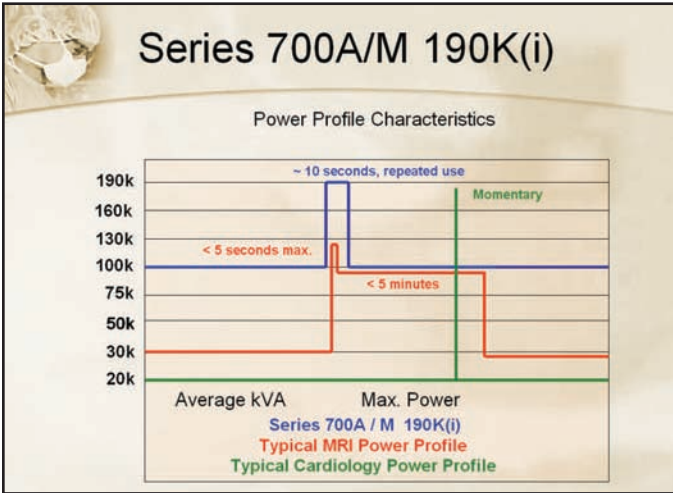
Series 700A/M 190K(i)

Power Profile Characteristics

190k
160k
130k
100k
75k
50k
30k
20k

~ 10 seconds, repeated use

Momentary

< 5 seconds max.

< 5 minutes

Average kVA

Max. Power

Series 700A / M 190K(i)
Typical MRI Power Profile
Typical Cardiology Power Profile